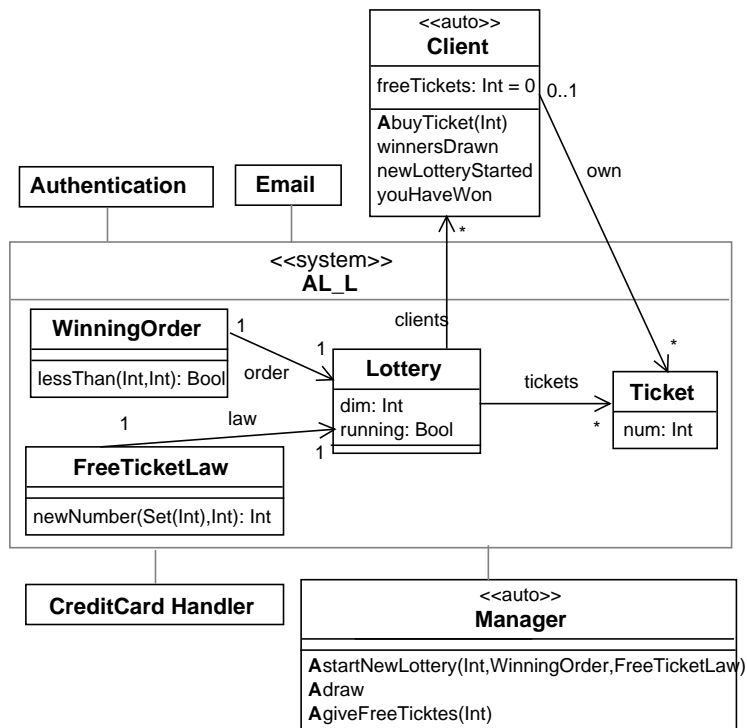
<<auto>>
Client

freeTickets: Int = 0

AbuyTicket(Int)
winnersDrawn
newLotteryStarted
youHaveWon

0..1

own

Authentication

Email

*

<<system>>
AL_L

WinningOrder

lessThan(Int,Int): Bool

1

1

order

clients

Lottery

dim: Int
running: Bool

tickets

*

Ticket

num: Int

*

1

law

1

FreeTicketLaw

newNumber(Set(Int),Int): Int

CreditCard Handler

<<auto>>
Manager

AstartNewLottery(Int,WinningOrder,FreeTicketLaw)
Adraw
AgiveFreeTicktes(Int)